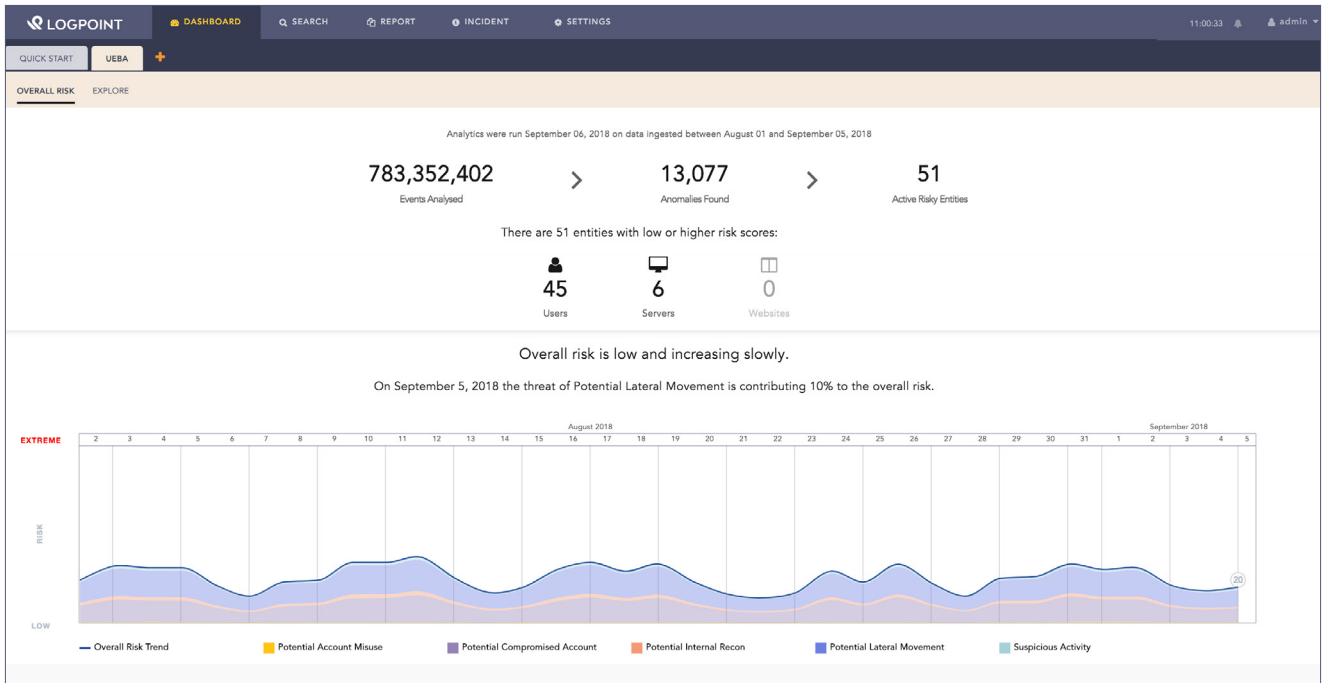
LOGPOINT DASHBOARD SEARCH REPORT INCIDENT SETTINGS 11:00:33 admin

QUICK START UEBA +

OVERALL RISK EXPLORE

Analytics were run September 06, 2018 on data ingested between August 01 and September 05, 2018

783,352,402
Events Analysed

13,077
Anomalies Found

51
Active Risky Entities

There are 51 entities with low or higher risk scores:

45
Users

6
Servers

0
Websites

Overall risk is low and increasing slowly.

On September 5, 2018 the threat of Potential Lateral Movement is contributing 10% to the overall risk.

August 2018 September 2018

EXTREME 2 3 4 5 6 7 8 9 10 11 12 13 14 15 16 17 18 19 20 21 22 23 24 25 26 27 28 29 30 31 1 2 3 4 5

RISK

LOW

20

Overall Risk Trend Potential Account Misuse Potential Compromised Account Potential Internal Recon Potential Lateral Movement Suspicious Activity